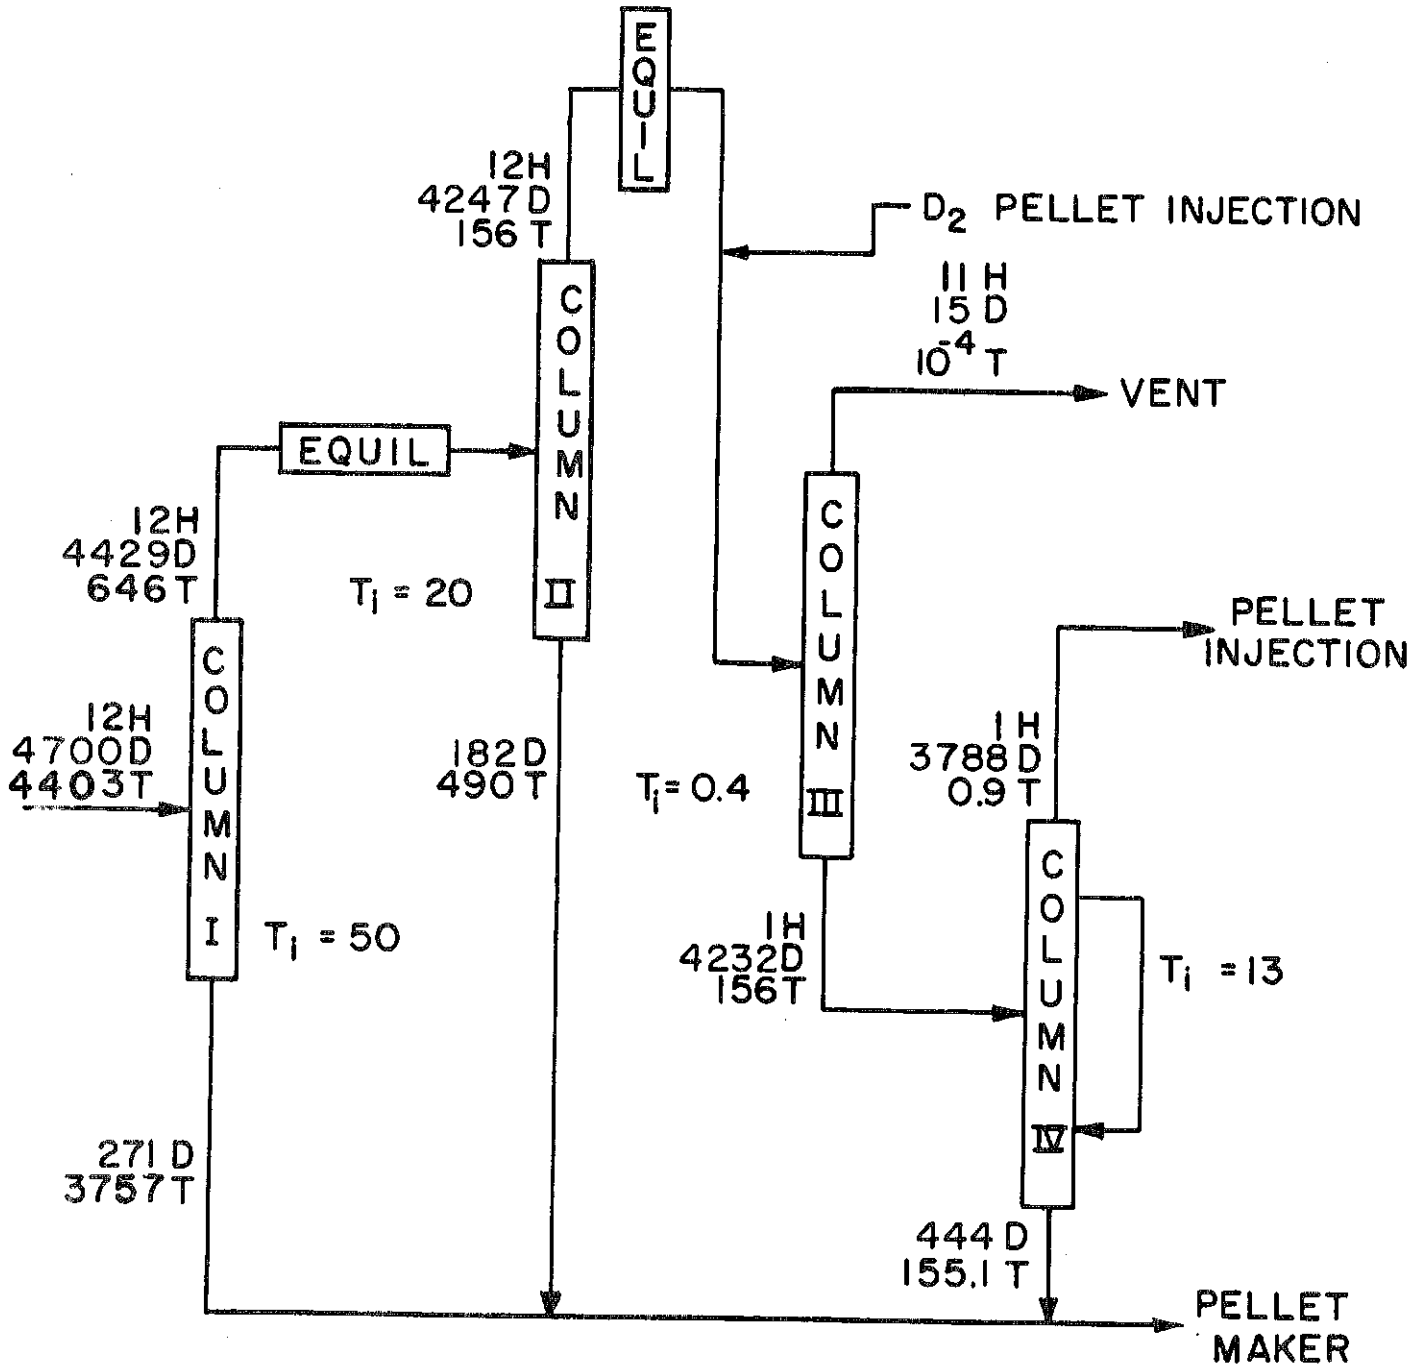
EQUIL

12H
4247 D
156 T

$D_2$ PELLET INJECTION

11 H
15 D
$10^{-4}$ T

VENT

EQUIL

COLUMN II

12H
4429D
646T

$T_i = 20$

COLUMN III

PELLET INJECTION

12H
4700D
4403T

COLUMN I

182 D
490 T

$T_i = 0.4$

1 H
3788 D
0.9 T

$T_i = 50$

1 H
4232D
156T

COLUMN IV

$T_i = 13$

271 D
3757 T

444 D
155.1 T

PELLET MAKER